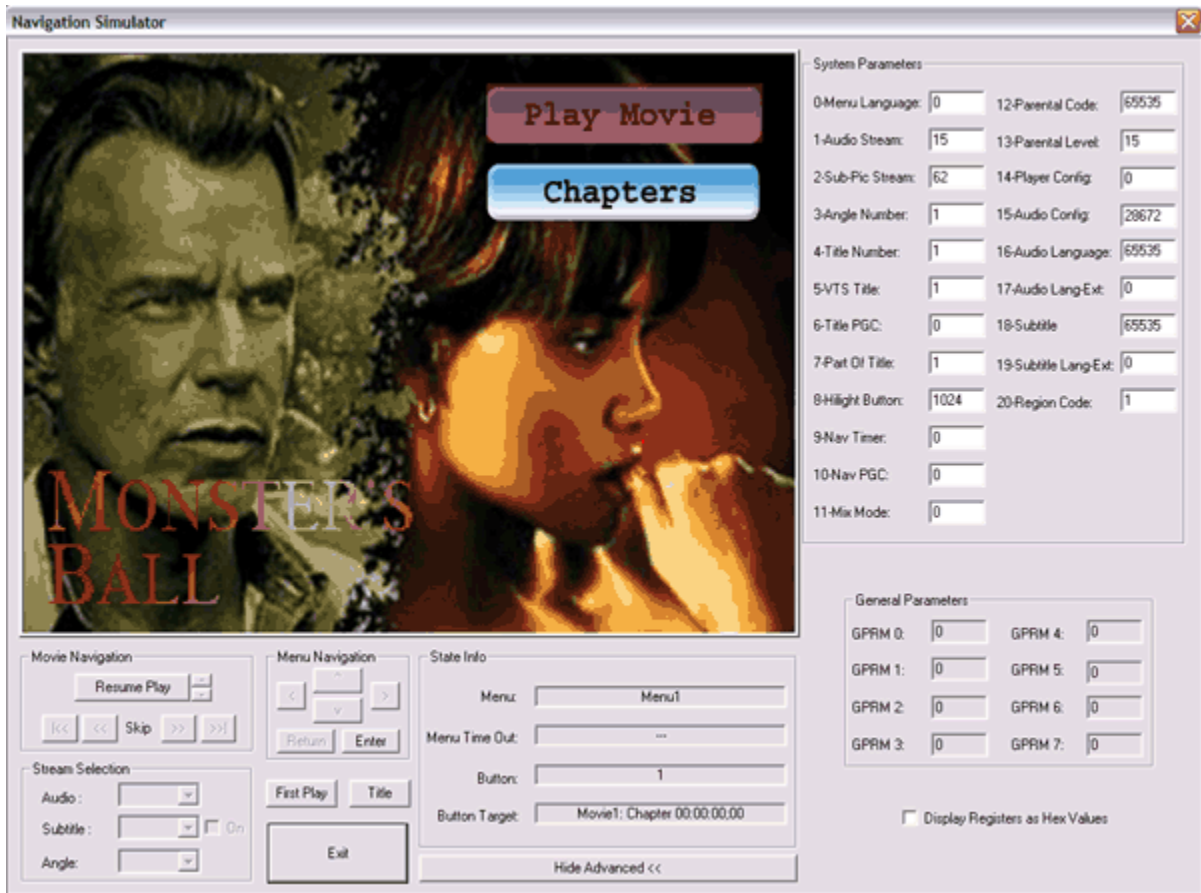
Navigation Simulator

Play Movie

Chapters

MONSTER'S BALL

System Parameters

0-Menu Language: 0
1-Audio Stream: 15
2-Sub-Pic Stream: 62
3-Angle Number: 1
4-Title Number: 1
5-VTS Title: 1
6-Title PGC: 0
7-Part Of Title: 1
8-Hilight Button: 1024
9-Nav Timer: 0
10-Nav PGC: 0
11-Mix Mode: 0

12-Parental Code: 65535
13-Parental Level: 15
14-Player Config: 0
15-Audio Config: 28672
16-Audio Language: 65535
17-Audio Lang-Ext: 0
18-Subtitle 65535
19-Subtitle Lang-Ext: 0
20-Region Code: 1

General Parameters

GPRM 0: 0
GPRM 1: 0
GPRM 2: 0
GPRM 3: 0
GPRM 4: 0
GPRM 5: 0
GPRM 6: 0
GPRM 7: 0

Display Registers as Hex Values

Movie Navigation

Resume Play

|<< << Skip >> >>|

Menu Navigation

^ < > v

Return Enter

State Info

Menu: Menu1
Menu Time Out: ---
Button: 1
Button Target: Movie1: Chapter 00:00:00,00

Stream Selection

Audio :
Subtitle : On
Angle:

First Play Title

Exit

Hide Advanced <<